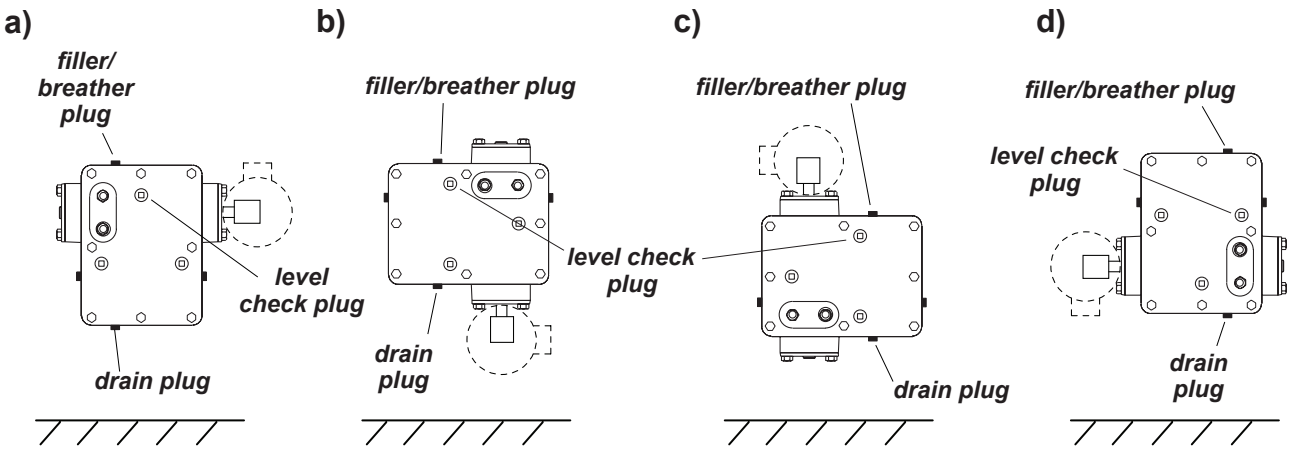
a)

filler/ breather plug

level check plug

drain plug

b)

filler/breather plug

level check plug

drain plug

c)

filler/breather plug

drain plug

d)

filler/breather plug

level check plug

drain plug